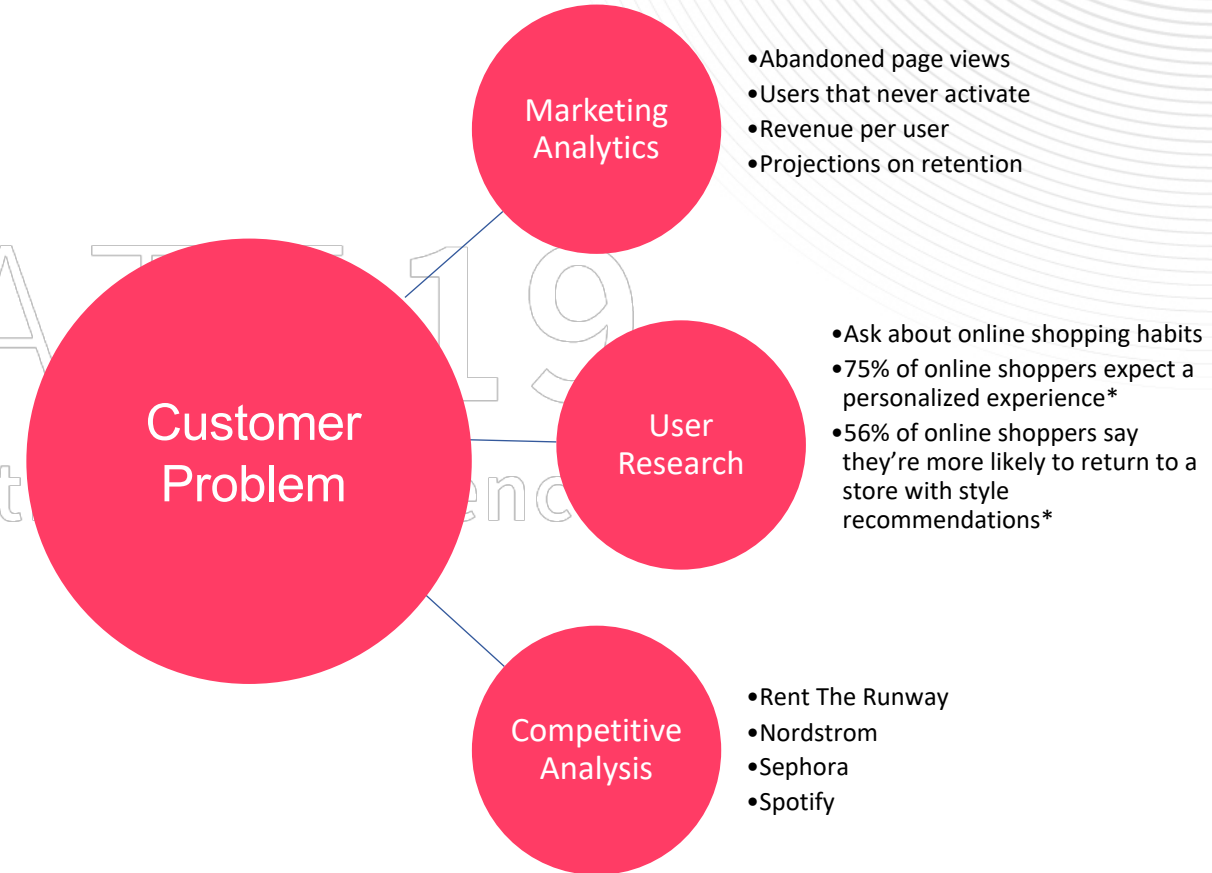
Customer Problem

Marketing Analytics

•Abandoned page views
•Users that never activate
•Revenue per user
•Projections on retention

User Research

•Ask about online shopping habits
•75% of online shoppers expect a personalized experience*
•56% of online shoppers say they're more likely to return to a store with style recommendations*

Competitive Analysis

•Rent The Runway
•Nordstrom
•Sephora
•Spotify